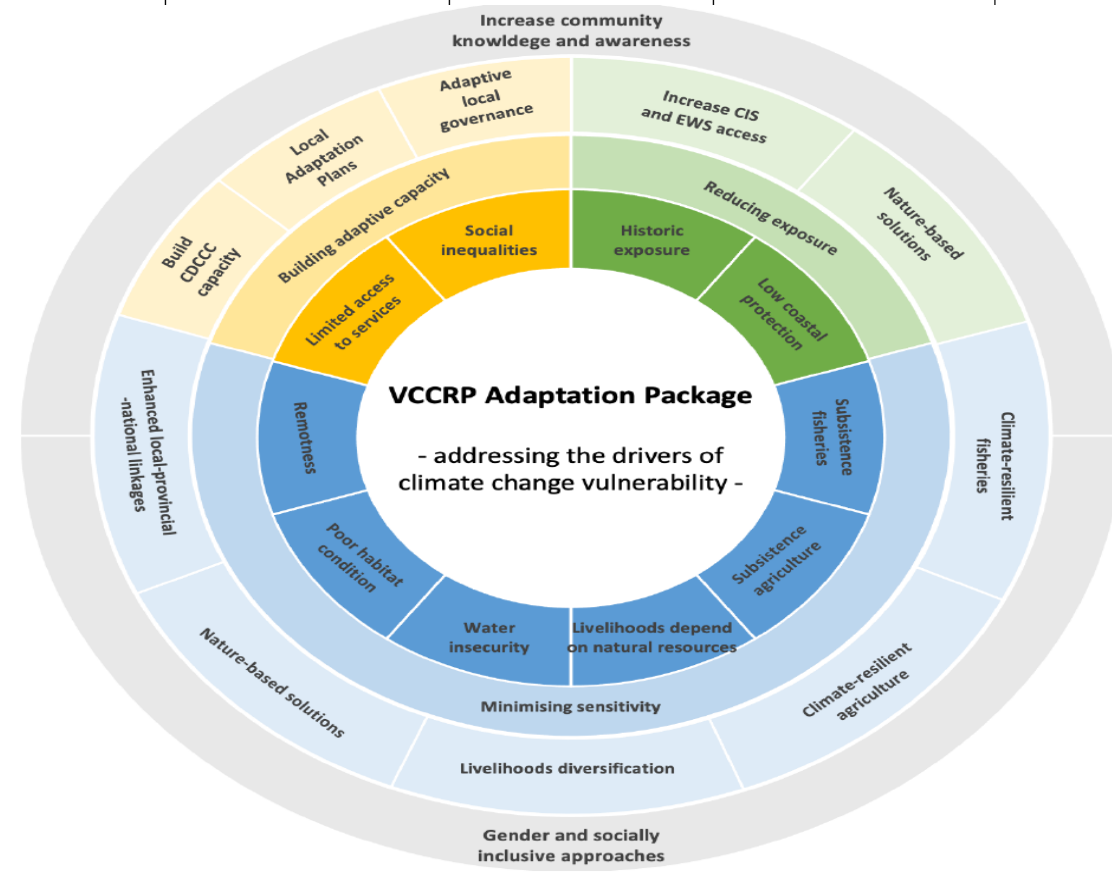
Increase community knowldege and awareness

Build CDCCC capacity

Local Adaptation Plans

Adaptive local governance

Increase CIS and EWS access

Nature-based solutions

Building adaptive capacity

Reducing exposure

Limited access to services

Social inequalities

Historic exposure

Low coastal protection

VCCRP Adaptation Package

- addressing the drivers of climate change vulnerability -

Enhanced local-provincial -national linkages

Remotness

Subsistence fisheries

Climate-resilient fisheries

Poor habitat condition

Water insecurity

Livelihoods depend on natural resources

Subsistence agriculture

Minimising sensitivity

Nature-based solutions

Livelihoods diversification

Climate-resilient agriculture

Gender and socially inclusive approaches